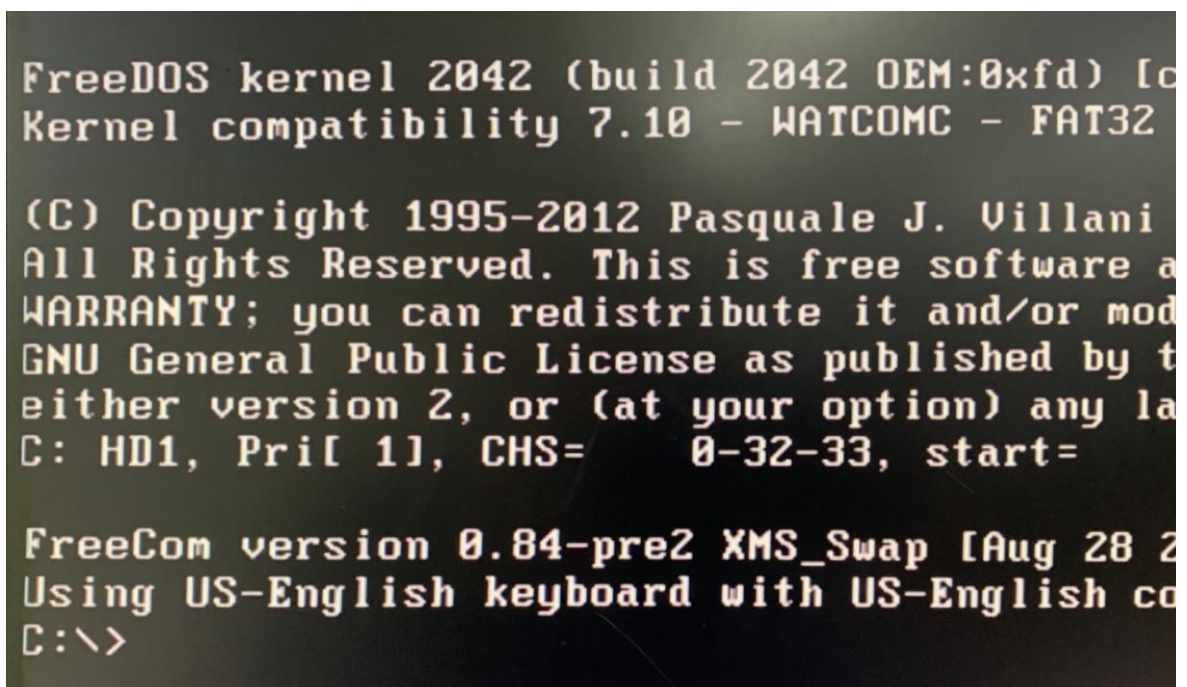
FreeDOS kernel 2042 (build 2042 OEM:0xfd) [c
Kernel compatibility 7.10 - WATCOMC - FAT32

(C) Copyright 1995-2012 Pasquale J. Villani
All Rights Reserved. This is free software a
WARRANTY; you can redistribute it and/or mod
GNU General Public License as published by t
either version 2, or (at your option) any la
C: HD1, Pri[ 1], CHS=    0-32-33, start=

FreeCom version 0.84-pre2 XMS_Swap [Aug 28 2
Using US-English keyboard with US-English co
C:\>